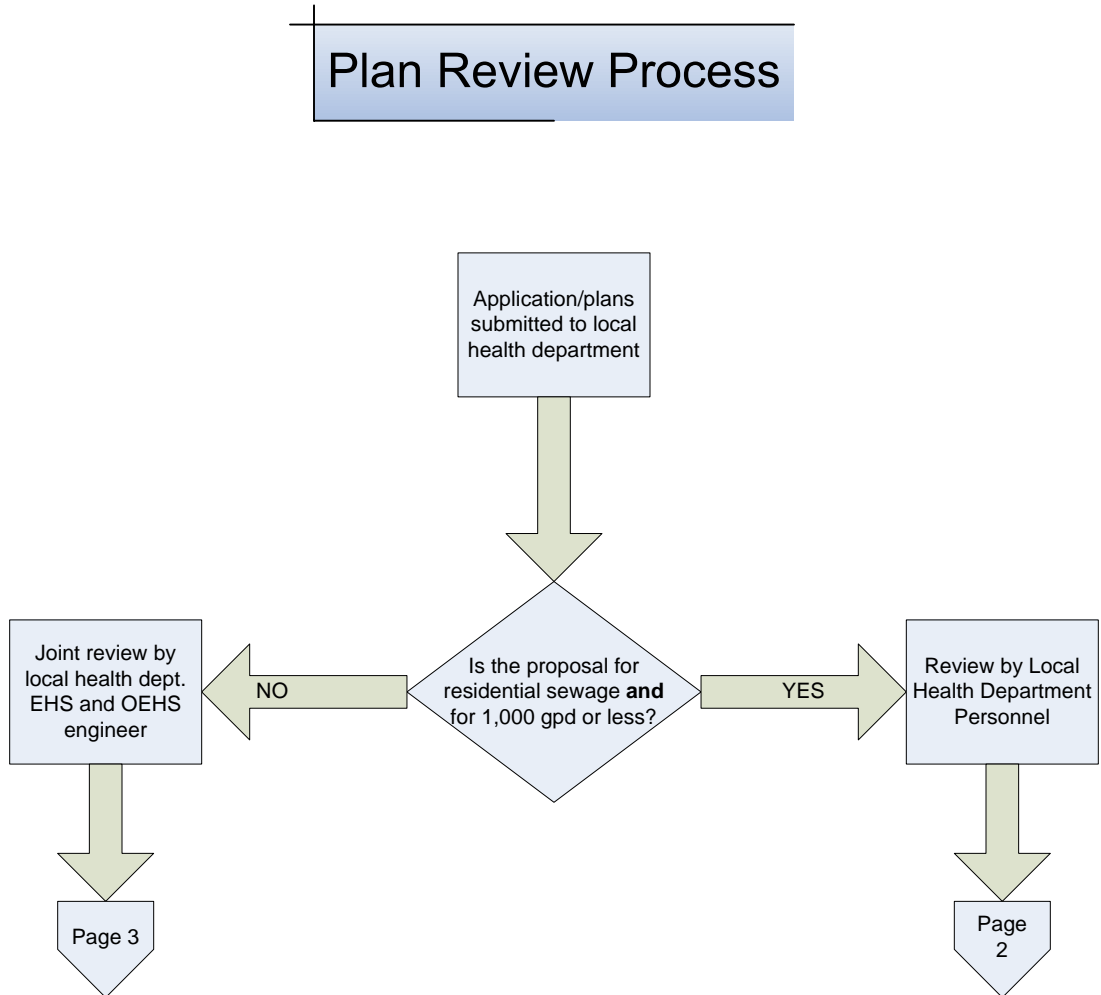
Plan Review Process

Application/plans submitted to local health department

Joint review by local health dept. EHS and OEHS engineer

NO

Is the proposal for residential sewage **and** for 1,000 gpd or less?

YES

Review by Local Health Department Personnel

Page 3

Page 2